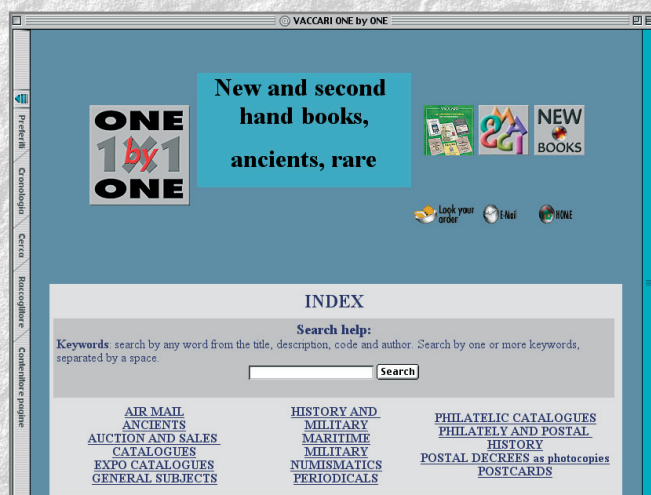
VACCARI ONE by ONE

Preferiti
Cronologia
Cerca
Raccoglitore
Controllore pagine

ONE 1by1 ONE

New and second hand books, ancients, rare

NEW BOOKS

Look your order
E-Mail
HOME

INDEX

Search help:
Keywords: search by any word from the title, description, code and author. Search by one or more keywords, separated by a space.

Search

AIR MAIL
ANCIENTS
AUCTION AND SALES CATALOGUES
EXPO CATALOGUES
GENERAL SUBJECTS

HISTORY AND MILITARY
MARITIME
MILITARY
NUMISMATICS
PERIODICALS

PHILATELIC CATALOGUES
PHILATELY AND POSTAL HISTORY
POSTAL DECREES as photocopies
POSTCARDS